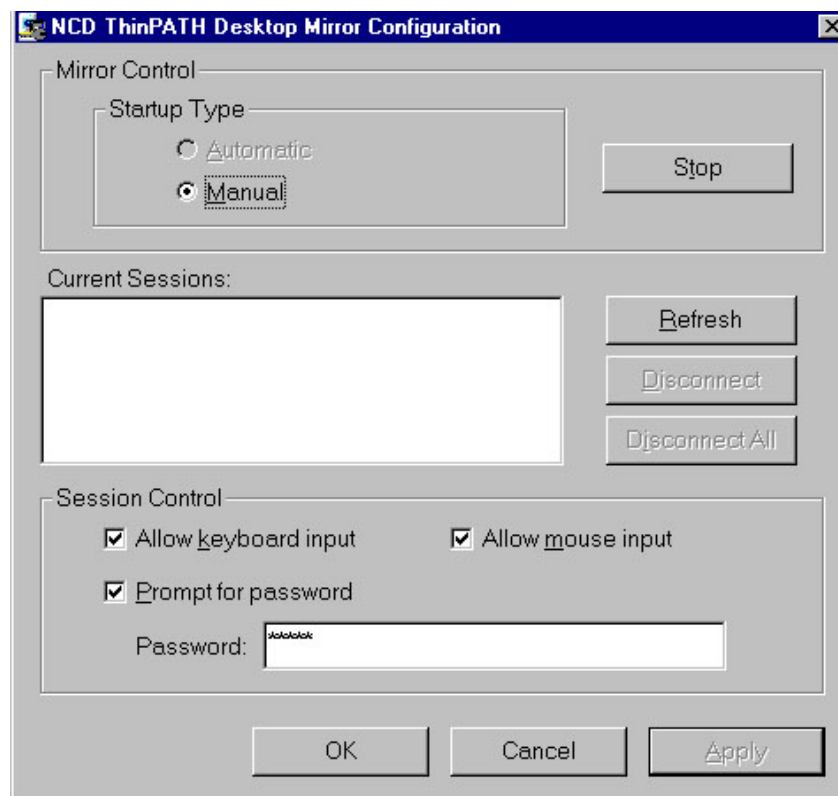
NCD ThinPATH Desktop Mirror Configuration

×

Mirror Control

Startup Type

Automatic

Manual

Stop

Current Sessions:

Refresh

Disconnect

Disconnect All

Session Control

Allow keyboard input

Allow mouse input

Prompt for password

Password: *****

OK

Cancel

Apply